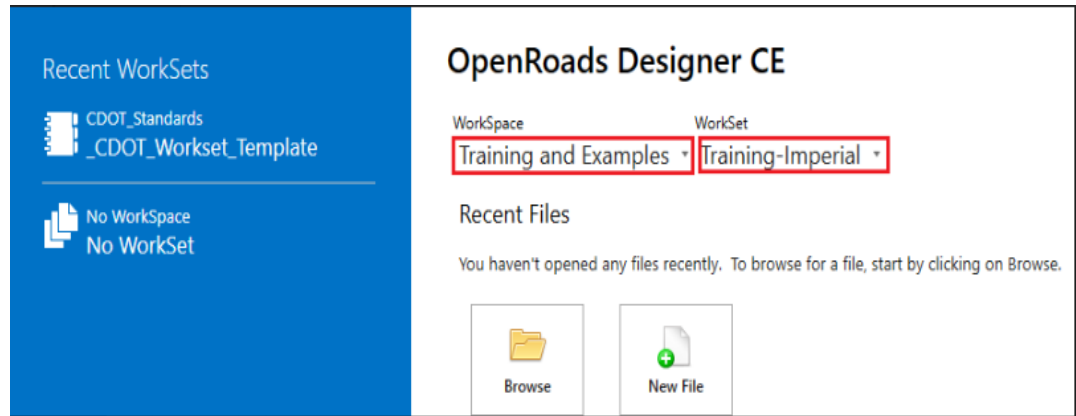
Recent WorkSets

CDOT_Standards
_CDOT_Workset_Template

No WorkSpace
No WorkSet

OpenRoads Designer CE

WorkSpace
Training and Examples

WorkSet
Training-Imperial

Recent Files

You haven't opened any files recently. To browse for a file, start by clicking on Browse.

Browse

New File